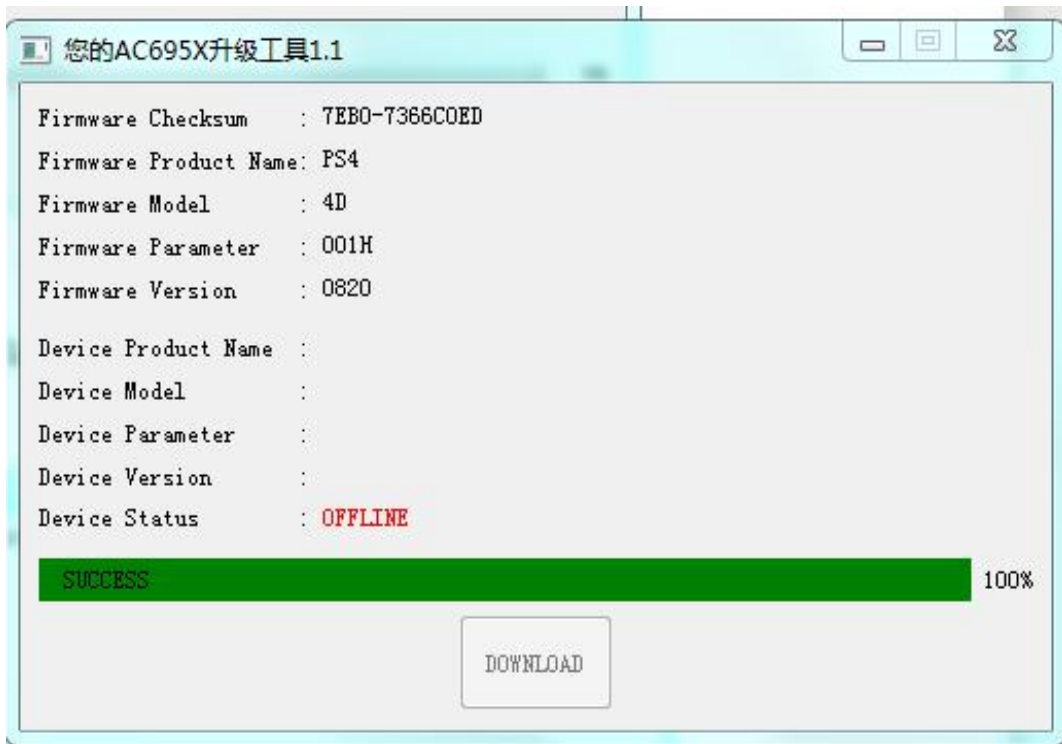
您的AC695X升级工具1.1

Firmware Checksum : 7EB0-7366C0ED
Firmware Product Name: PS4
Firmware Model : 4D
Firmware Parameter : 001H
Firmware Version : 0820

Device Product Name :
Device Model :
Device Parameter :
Device Version :
Device Status : OFFLINE

SUCCESS 100%

DOWNLOAD